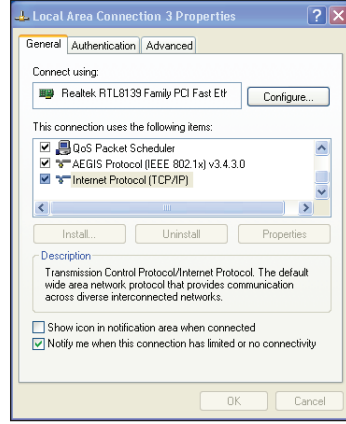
Local Area Connection 3 Properties

?

General | Authentication | Advanced

Connect using:

Realtek RTL8139 Family PCI Fast Eth

Configure...

This connection uses the following items:

QoS Packet Scheduler

AEGIS Protocol (IEEE 802.1x) v3.4.3.0

Internet Protocol (TCP/IP)

Install... | Uninstall | Properties

Description

Transmission Control Protocol/Internet Protocol. The default wide area network protocol that provides communication across diverse interconnected networks.

Show icon in notification area when connected

Notify me when this connection has limited or no connectivity

OK | Cancel